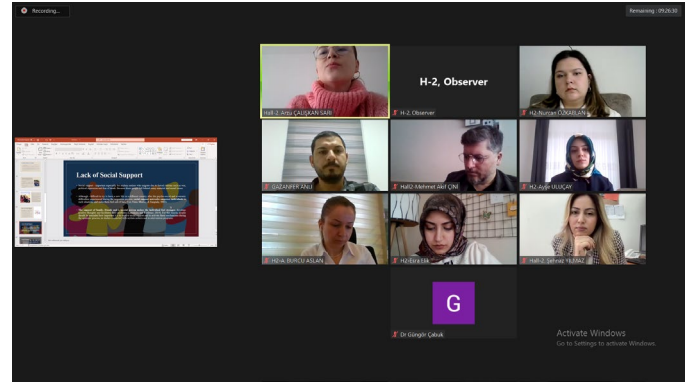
Recording...

Remaining : 09:26:30

Lack of Social Support

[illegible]

Hall-2, Arzu ÇALIŞKAN SARI

H-2, Observer

H-2, Observer

H2-Nurcan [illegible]

GAZANFER ANLI

Hall2-Mehmet Akif ÇİNİ

H2-Ayşe ULUÇAY

H2-A. BURCU ASLAN

H2-Esra Elik

Hall-2, Şehnaz YILMAZ

G

Dr Güngör Çabuk

Activate Windows
Go to Settings to activate Windows.